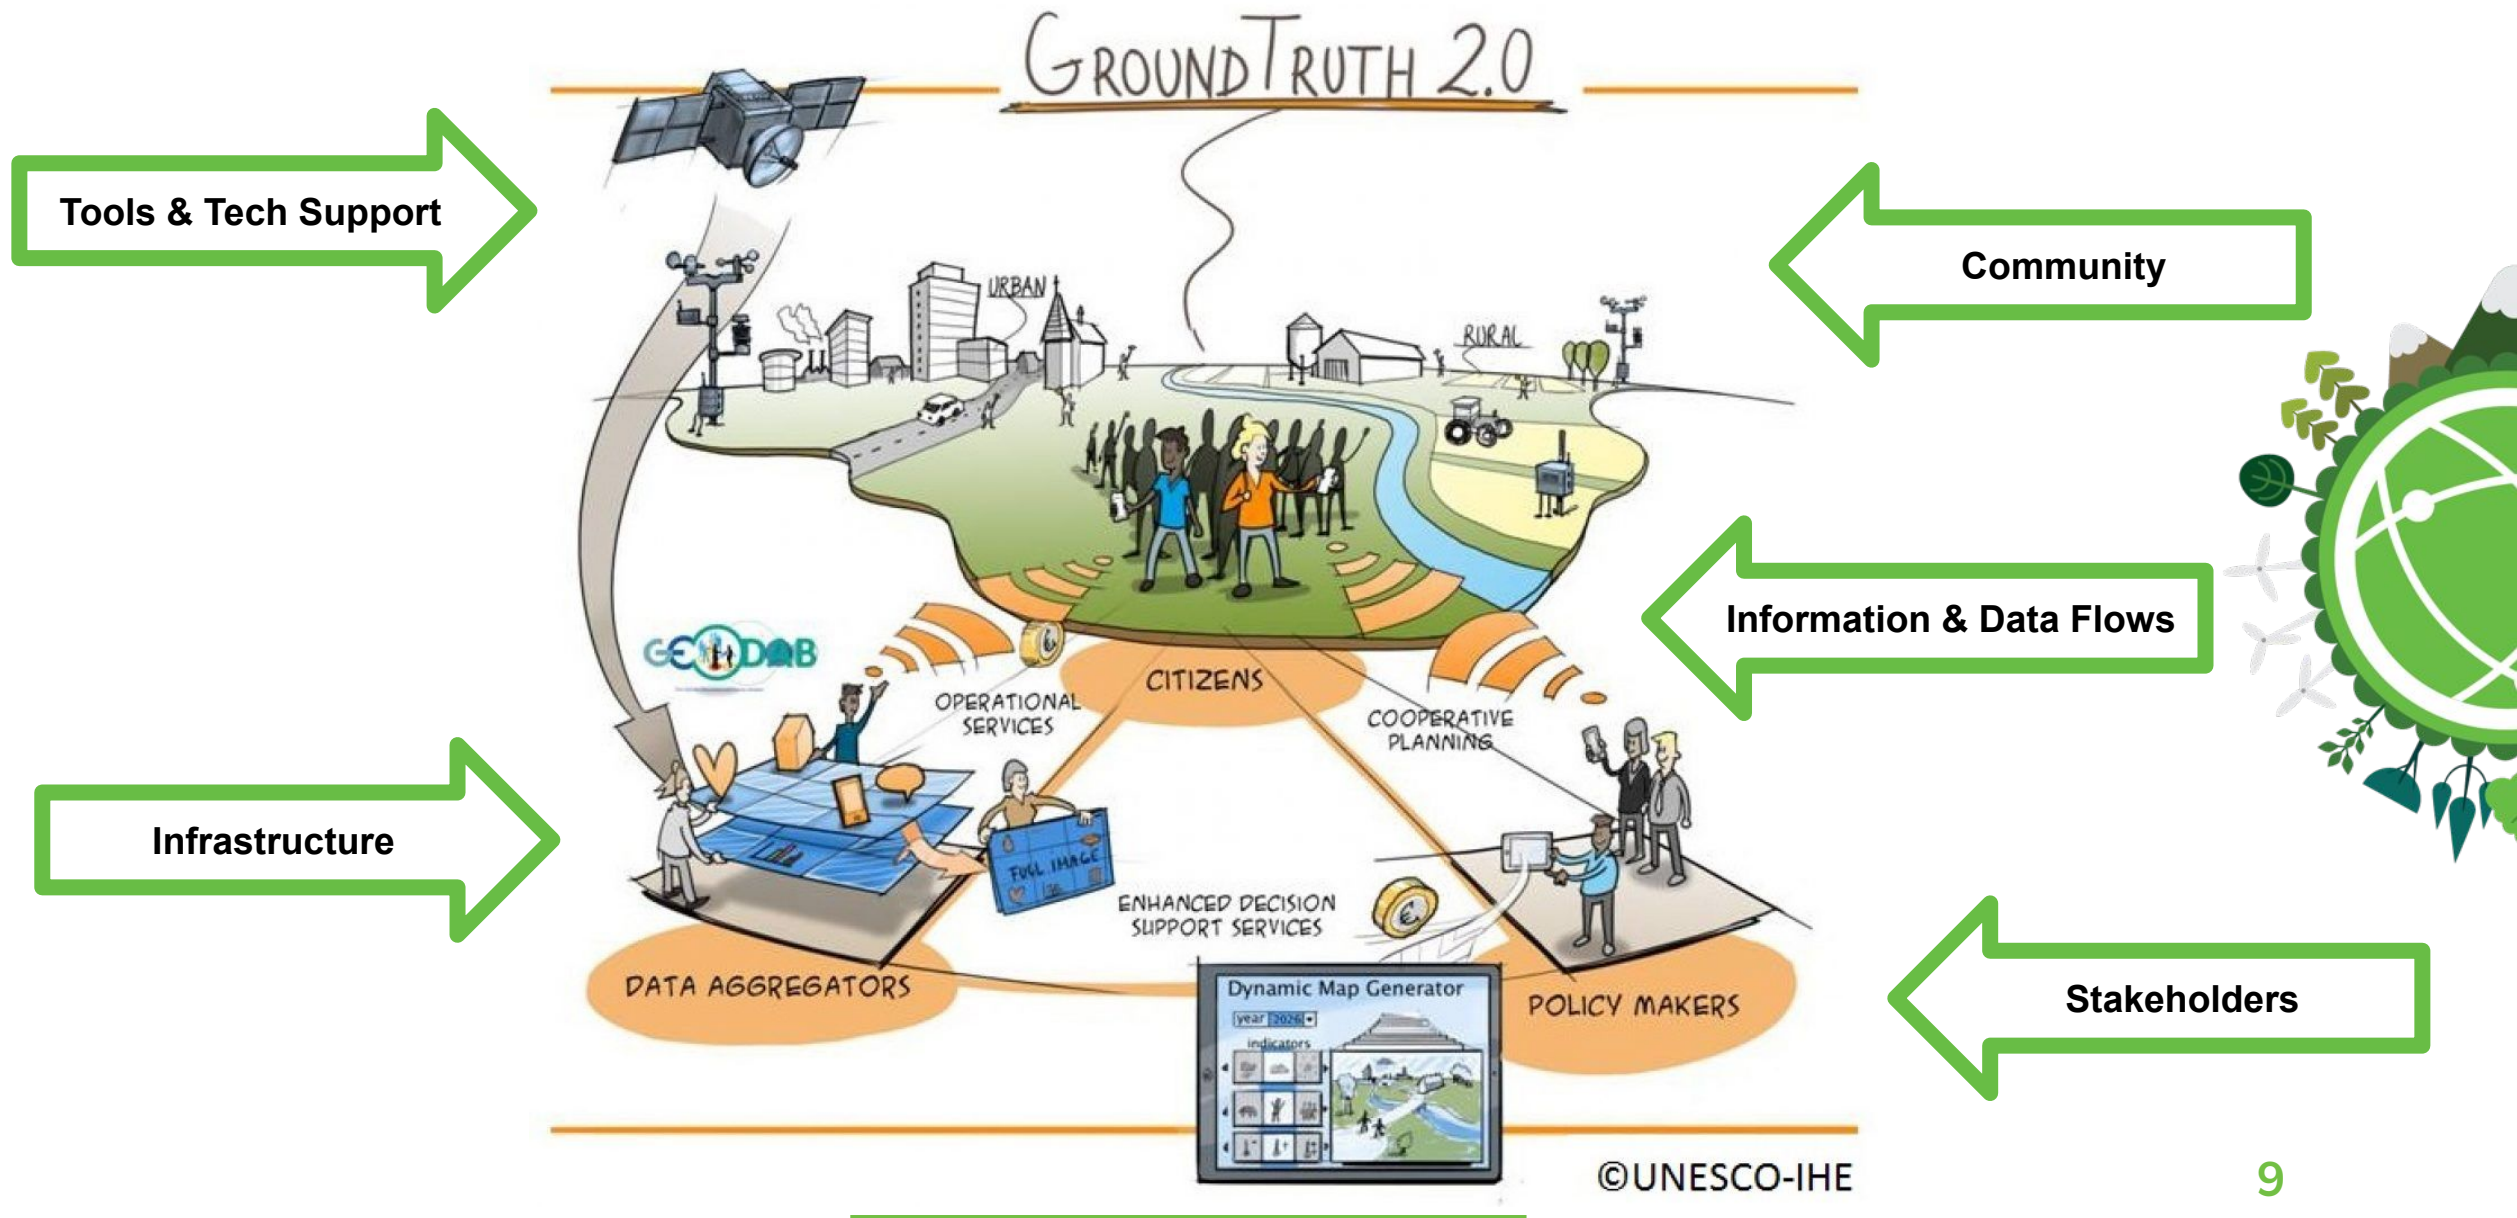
GROUNDTRUTH 2.0

Tools & Tech Support

Community

URBAN

RURAL

Information & Data Flows

GEODAB

CITIZENS

OPERATIONAL SERVICES

COOPERATIVE PLANNING

Infrastructure

FULL IMAGE

ENHANCED DECISION SUPPORT SERVICES

Stakeholders

DATA AGGREGATORS

Dynamic Map Generator

year 2026

indicators

POLICY MAKERS

©UNESCO-IHE

9